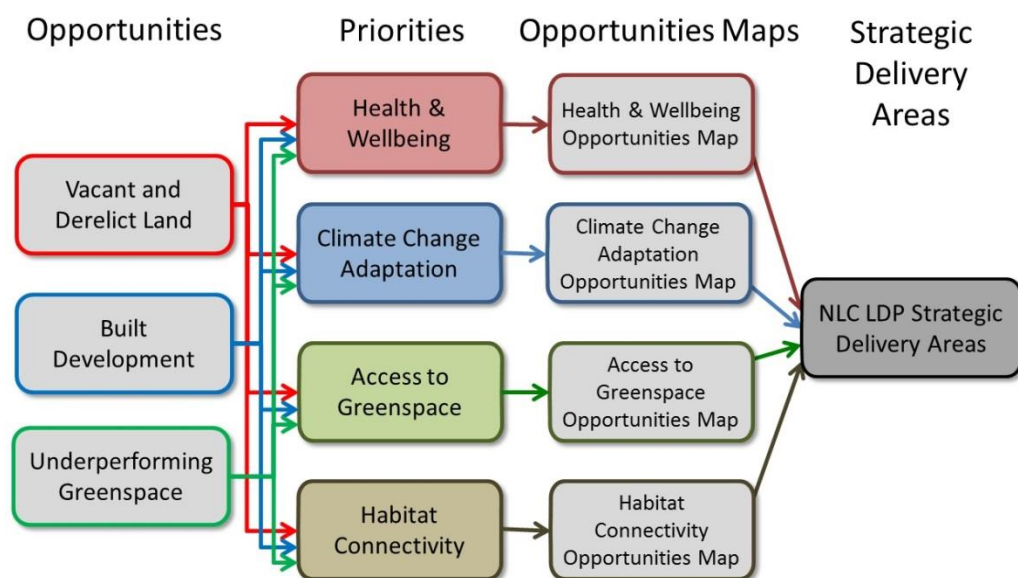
Opportunities

Priorities

Opportunities Maps

Strategic Delivery Areas

Vacant and Derelict Land

Built Development

Underperforming Greenspace

Health & Wellbeing

Climate Change Adaptation

Access to Greenspace

Habitat Connectivity

Health & Wellbeing Opportunities Map

Climate Change Adaptation Opportunities Map

Access to Greenspace Opportunities Map

Habitat Connectivity Opportunities Map

NLC LDP Strategic Delivery Areas